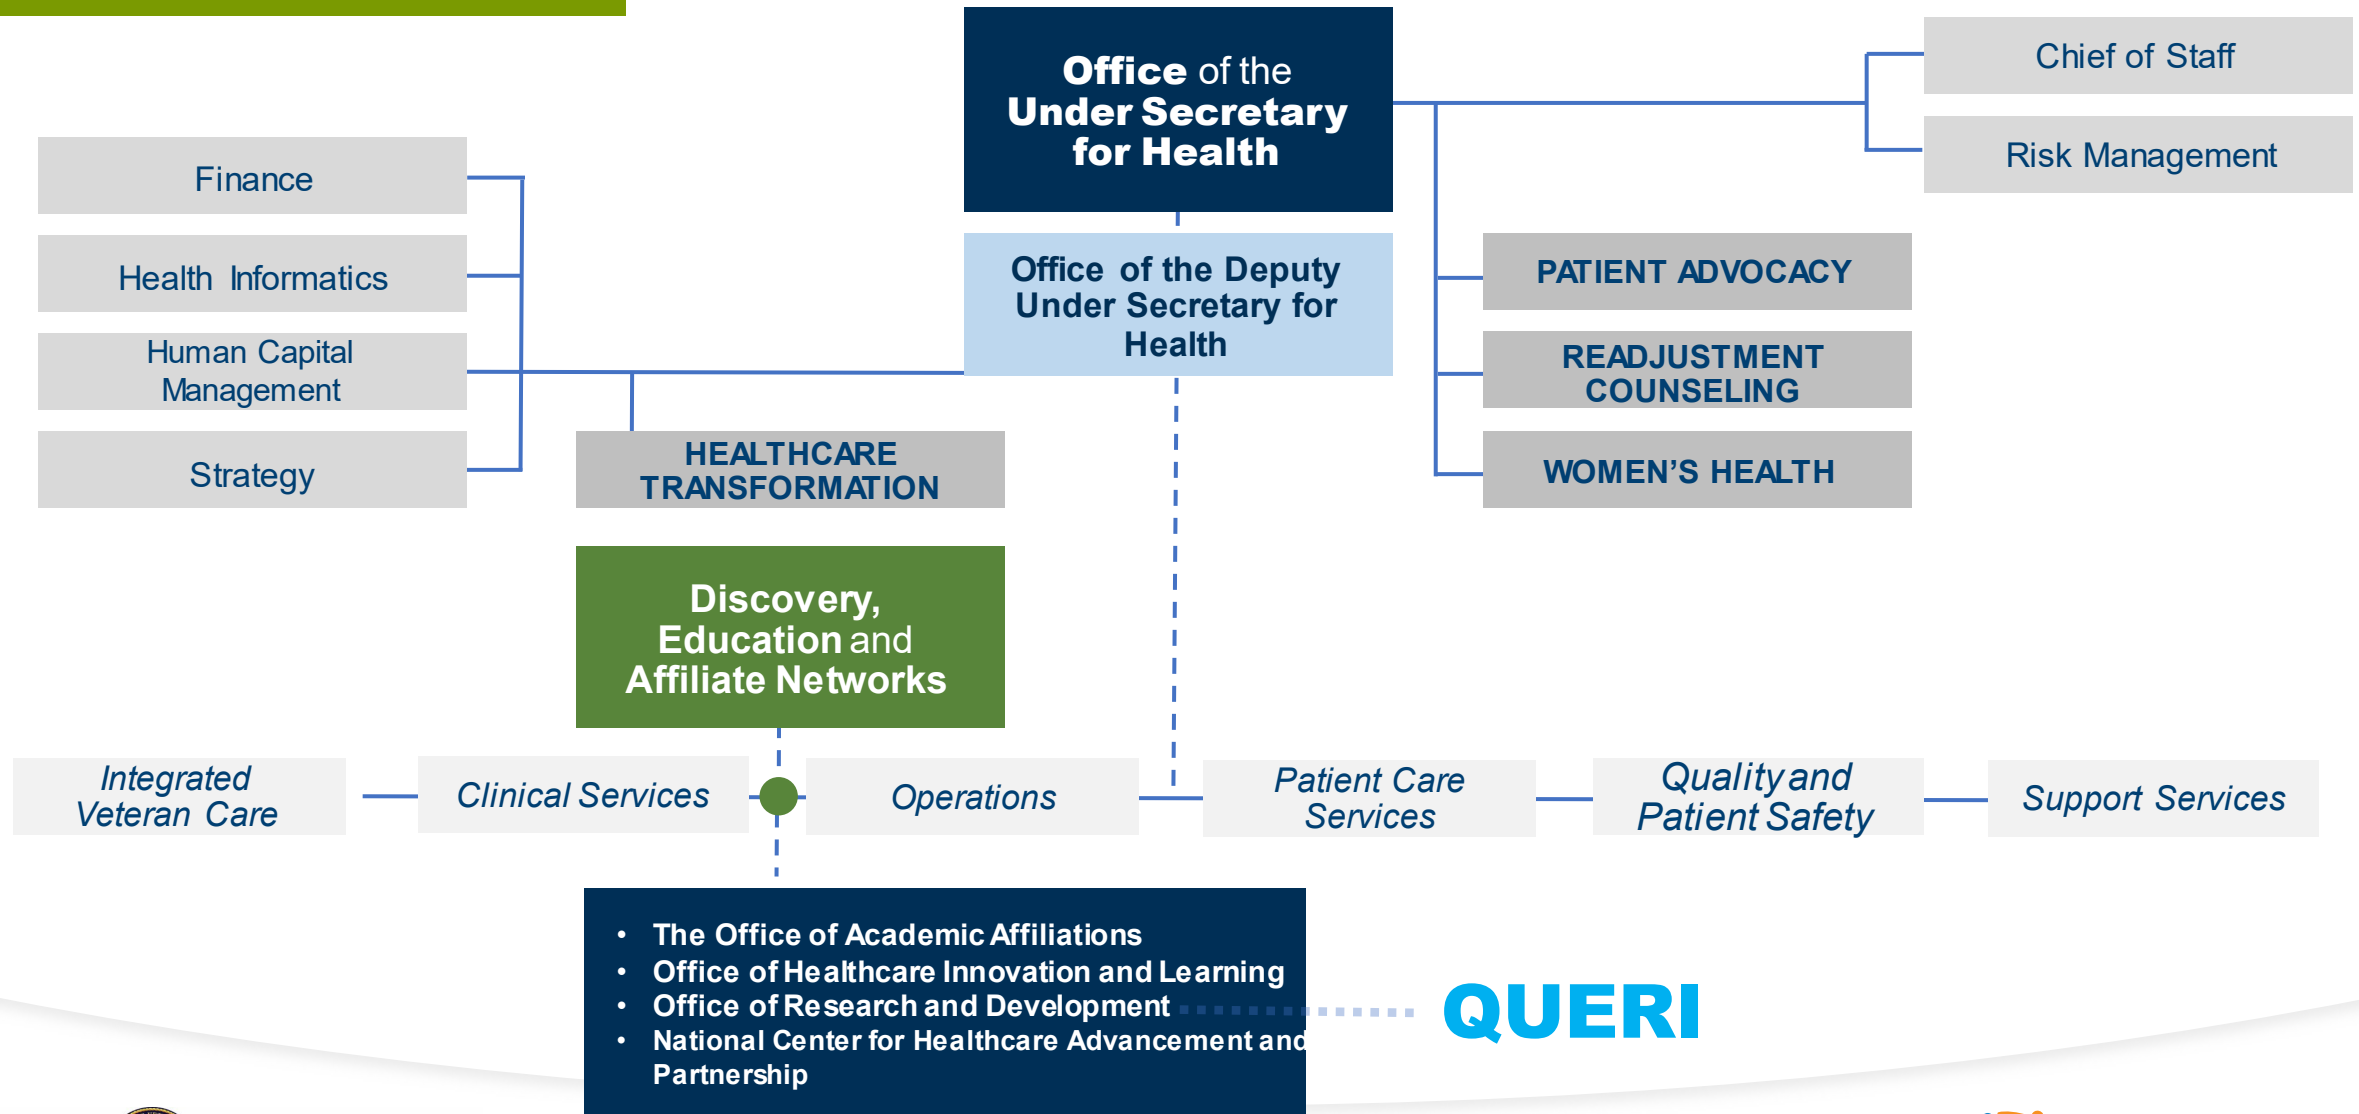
Office of the Under Secretary for Health

Chief of Staff

Risk Management

Finance

Health Informatics

Human Capital Management

Strategy

Office of the Deputy Under Secretary for Health

PATIENT ADVOCACY

READJUSTMENT COUNSELING

WOMEN'S HEALTH

HEALTHCARE TRANSFORMATION

Discovery, Education and Affiliate Networks

Integrated Veteran Care

Clinical Services

Operations

Patient Care Services

Quality and Patient Safety

Support Services

- The Office of Academic Affiliations
- Office of Healthcare Innovation and Learning
- Office of Research and Development
- National Center for Healthcare Advancement and Partnership

QUERI